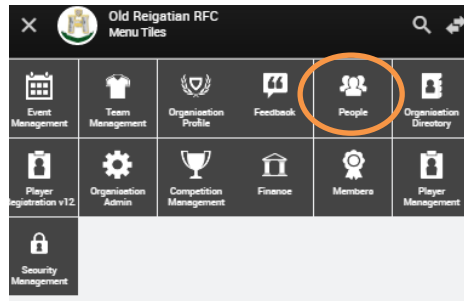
Old Reigatian RFC
Menu Tiles

Event Management
Team Management
Organisation Profile
Feedback
People
Organisation Directory
Player Registration v12
Organisation Admin
Competition Management
Finance
Members
Player Management
Security Management